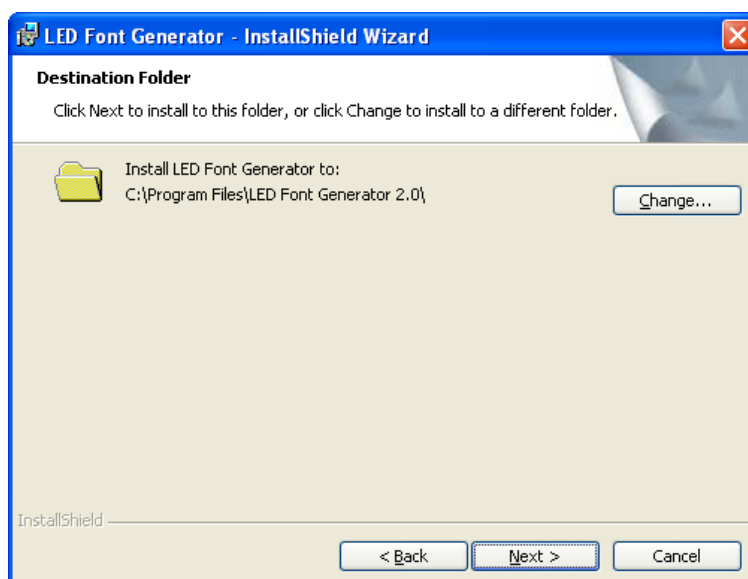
LED Font Generator - InstallShield Wizard

Destination Folder

Click Next to install to this folder, or click Change to install to a different folder.

Install LED Font Generator to:
C:\Program Files\LED Font Generator 2.0\

Change...

InstallShield

< Back

Next >

Cancel